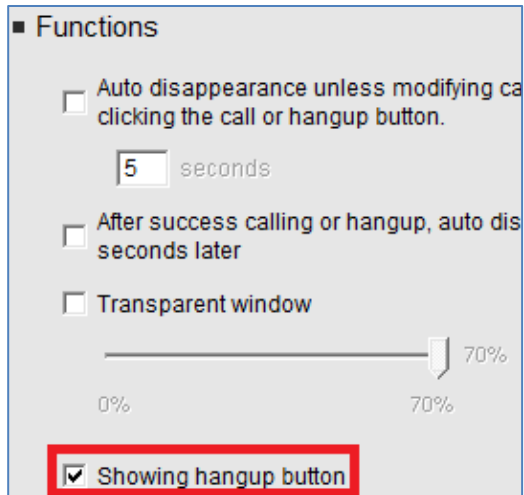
■ Functions

Auto disappearance unless modifying ca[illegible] clicking the call or hangup button.

5 seconds

After success calling or hangup, auto dis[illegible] seconds later

Transparent window

70%

0%

70%

Showing hangup button